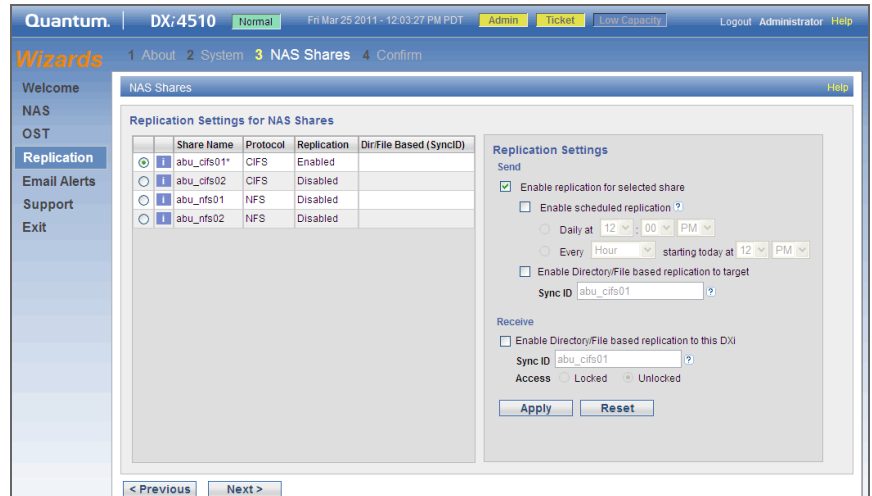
Quantum. DX*i*4510 Normal Fri Mar 25 2011 - 12:03:27 PM PDT Admin Ticket Low Capacity Logout Administrator Help

Wizards 1 About 2 System 3 NAS Shares 4 Confirm

Welcome
NAS
OST
Replication
Email Alerts
Support
Exit

NAS Shares Help

Replication Settings for NAS Shares

| | | Share Name | Protocol | Replication | Dir/File Based (SyncID) |
|---|---|---|---|---|---|
| ◉ | i | abu_cifs01* | CIFS | Enabled | |
| ○ | i | abu_cifs02 | CIFS | Disabled | |
| ○ | i | abu_nfs01 | NFS | Disabled | |
| ○ | i | abu_nfs02 | NFS | Disabled | |

Replication Settings
Send
Enable replication for selected share
Enable scheduled replication ?
Daily at 12 : 00 PM
Every Hour starting today at 12 PM
Enable Directory/File based replication to target
Sync ID abu_cifs01 ?

Receive
Enable Directory/File based replication to this DXi
Sync ID abu_cifs01 ?
Access Locked Unlocked

Apply Reset

< Previous Next >